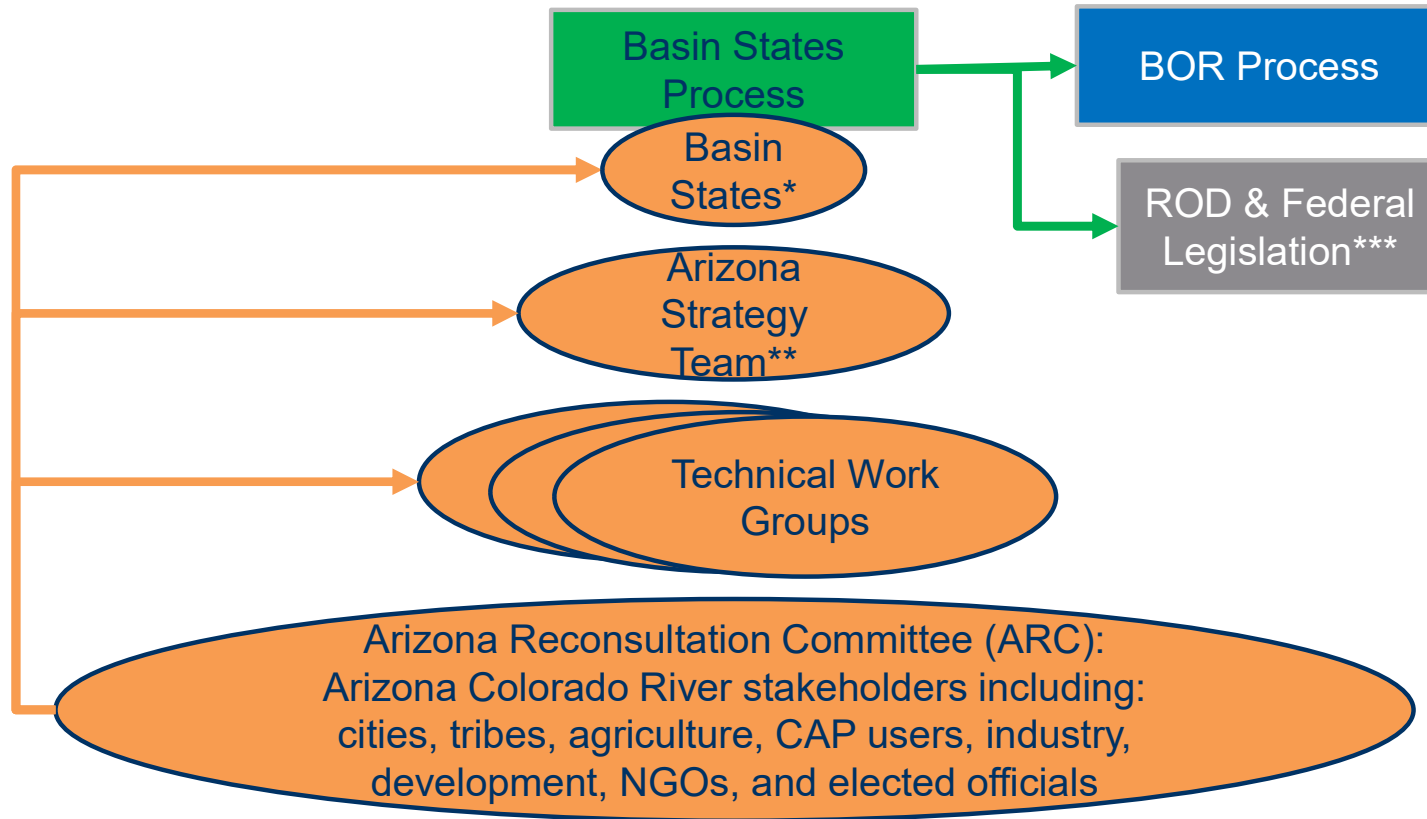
Basin States Process

BOR Process

ROD & Federal Legislation***

Basin States*

Arizona Strategy Team**

Technical Work Groups

Arizona Reconsultation Committee (ARC): Arizona Colorado River stakeholders including: cities, tribes, agriculture, CAP users, industry, development, NGOs, and elected officials